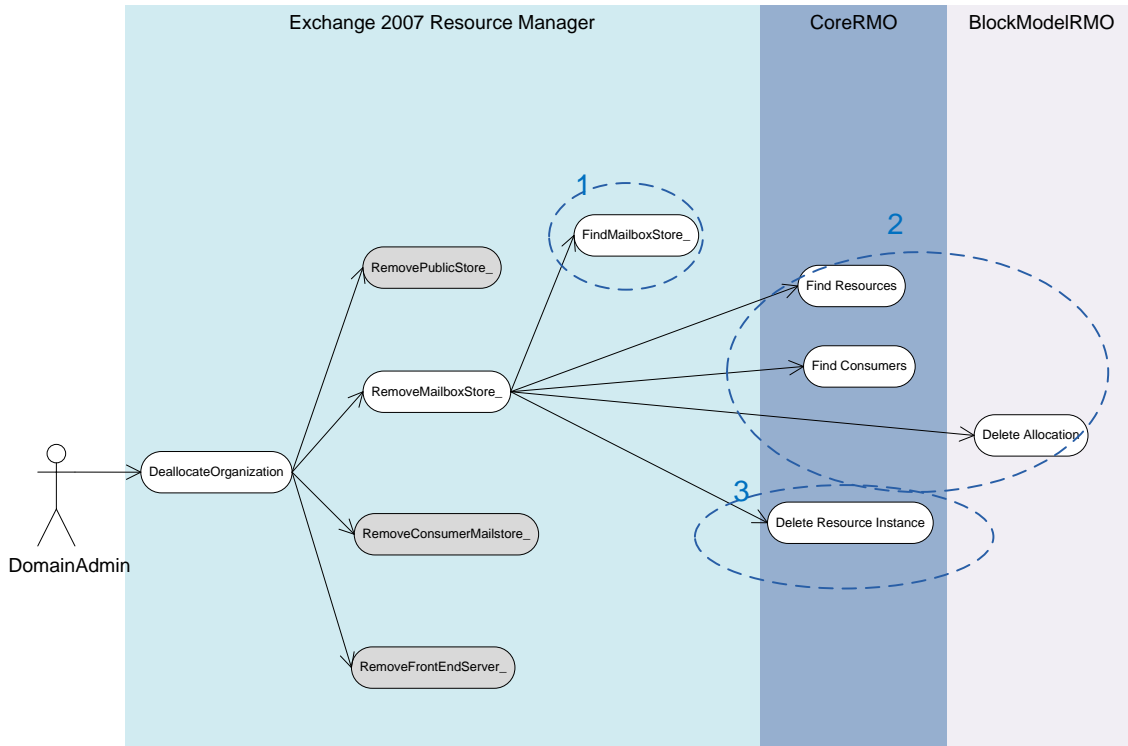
Exchange 2007 Resource Manager

CoreRMO

BlockModelRMO

1

FindMailboxStore_

2

RemovePublicStore_

Find Resources

Find Consumers

RemoveMailboxStore_

Delete Allocation

DeallocateOrganization

3

Delete Resource Instance

RemoveConsumerMailstore_

DomainAdmin

RemoveFrontEndServer_